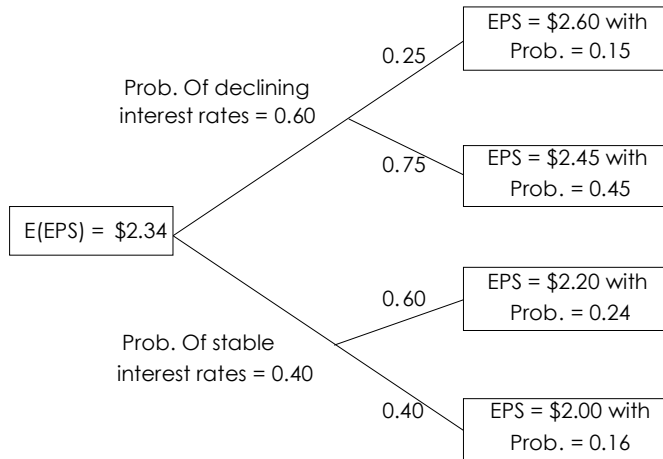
E(EPS) = \$2.34

Prob. Of declining interest rates = 0.60

0.25

EPS = \$2.60 with Prob. = 0.15

0.75

EPS = \$2.45 with Prob. = 0.45

Prob. Of stable interest rates = 0.40

0.60

EPS = \$2.20 with Prob. = 0.24

0.40

EPS = \$2.00 with Prob. = 0.16